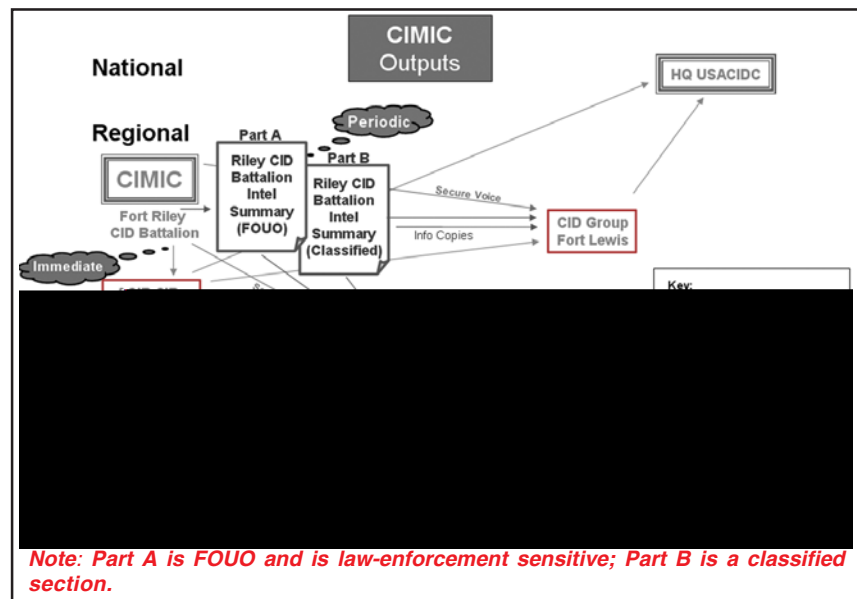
CIMIC Outputs

National

HQ USACIDC

Regional

Periodic

Part A

Part B

CIMIC

Fort Riley CID Battalion

Riley CID Battalion Intel Summary (FOUO)

Riley CID Battalion Intel Summary (Classified)

Secure Voice

Info Copies

CID Group Fort Lewis

Immediate

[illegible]

Key:

Note: Part A is FOUO and is law-enforcement sensitive; Part B is a classified section.